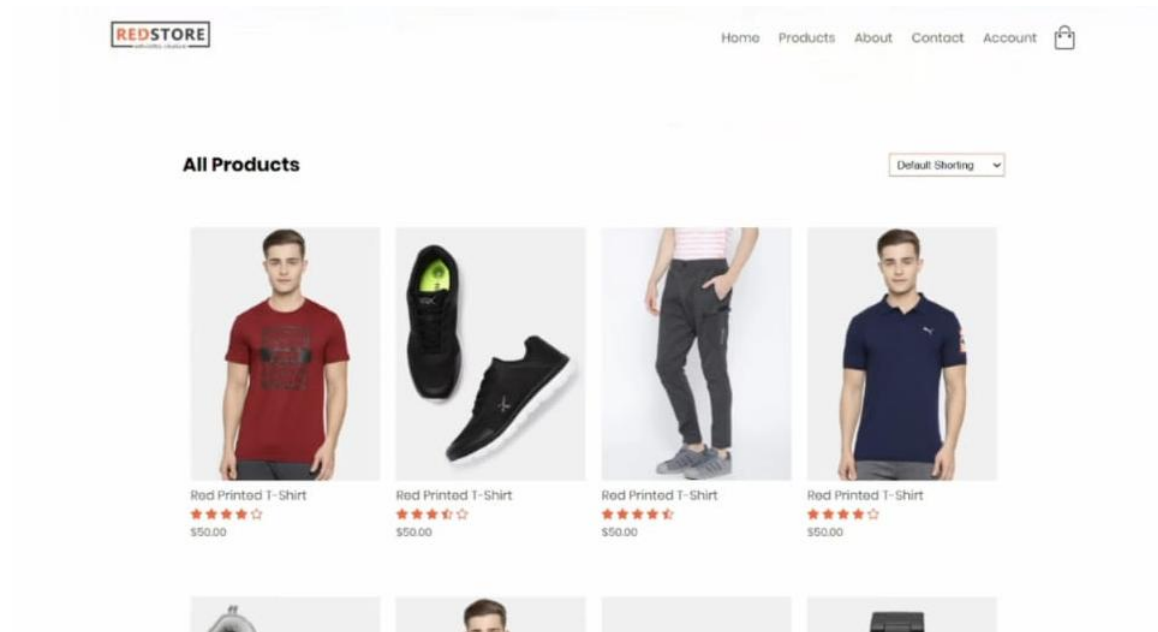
REDSTORE
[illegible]

Home Products About Contact Account

All Products

Default Shorting

Red Printed T-Shirt
★★★★☆
$50.00

Red Printed T-Shirt
★★★½☆
$50.00

Red Printed T-Shirt
★★★★½
$50.00

Red Printed T-Shirt
★★★★☆
$50.00